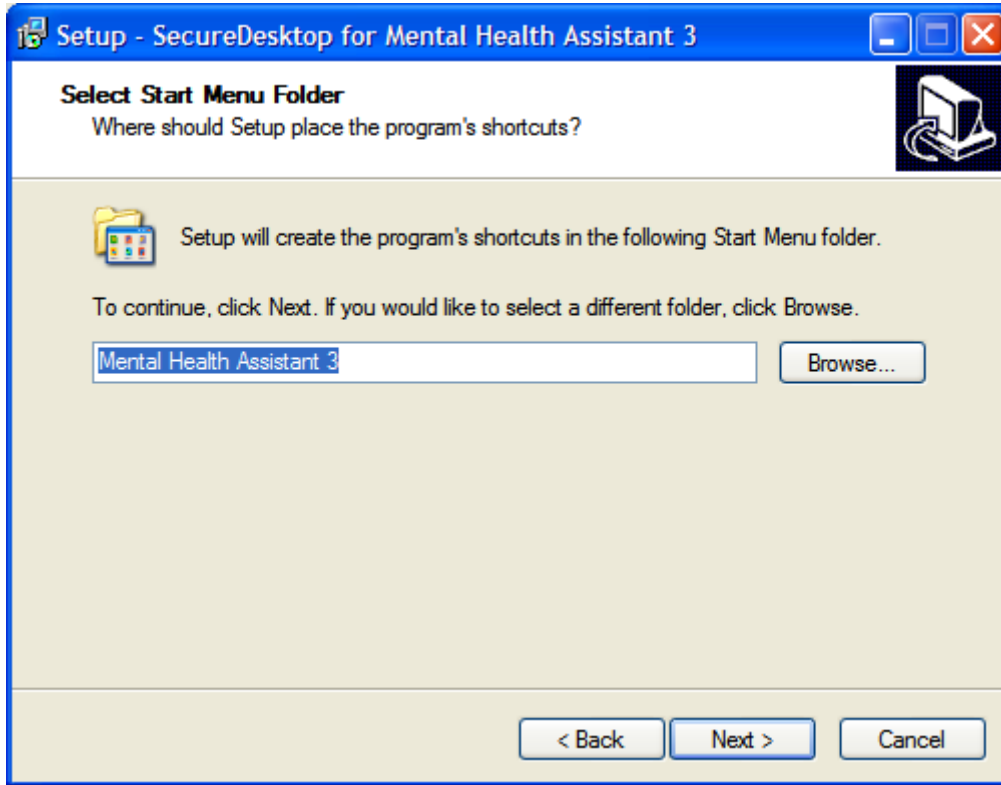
Setup - SecureDesktop for Mental Health Assistant 3

Select Start Menu Folder
Where should Setup place the program's shortcuts?

Setup will create the program's shortcuts in the following Start Menu folder.

To continue, click Next. If you would like to select a different folder, click Browse.

Mental Health Assistant 3

Browse...

< Back

Next >

Cancel